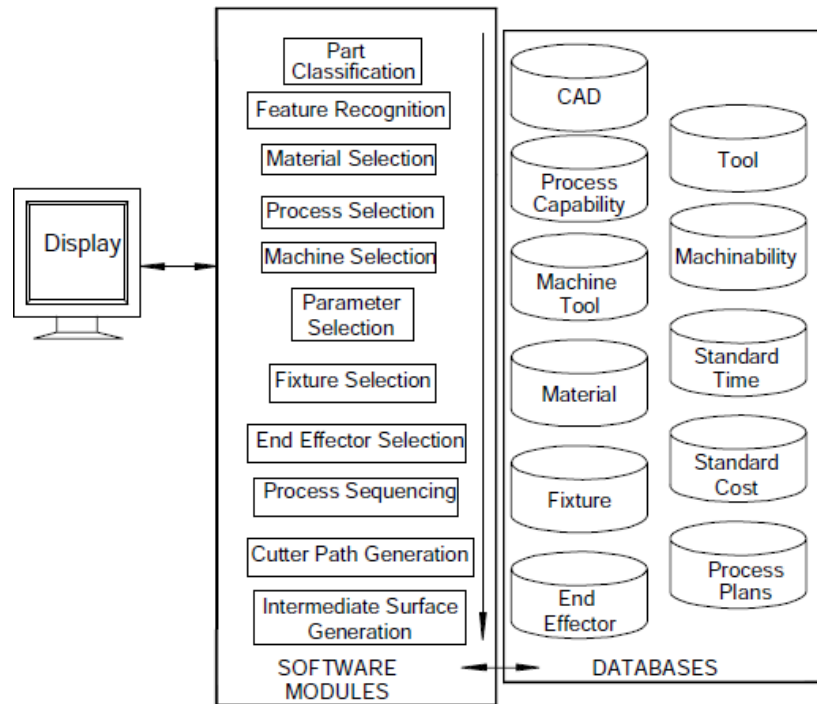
Display

Part Classification

Feature Recognition

Material Selection

Process Selection

Machine Selection

Parameter Selection

Fixture Selection

End Effector Selection

Process Sequencing

Cutter Path Generation

Intermediate Surface Generation

SOFTWARE MODULES

CAD

Process Capability

Machine Tool

Material

Fixture

End Effector

Tool

Machinability

Standard Time

Standard Cost

Process Plans

DATABASES